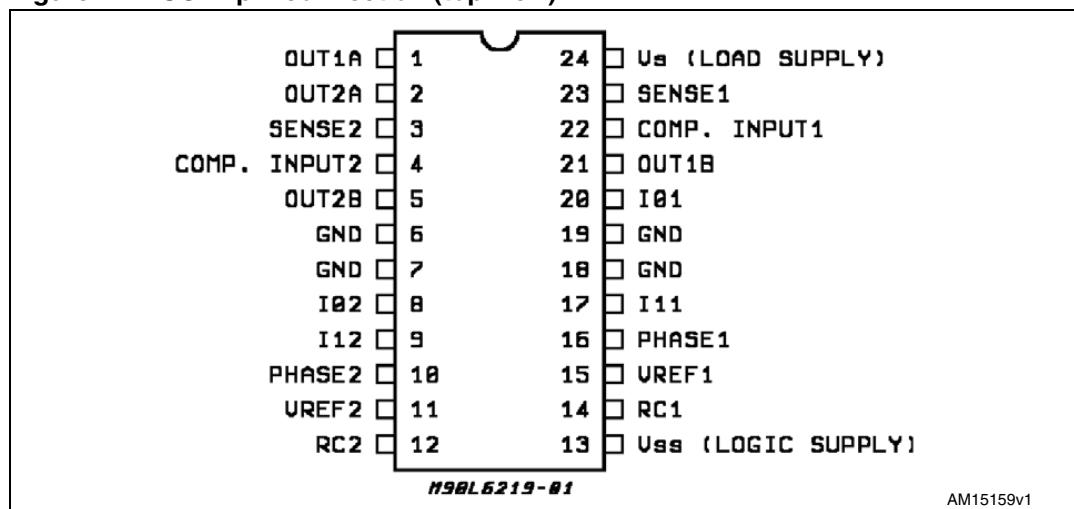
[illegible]

OUT1A 1
OUT2A 2
SENSE2 3
COMP. INPUT2 4
OUT2B 5
GND 6
GND 7
I02 8
I12 9
PHASE2 10
VREF2 11
RC2 12

24 Vs (LOAD SUPPLY)
23 SENSE1
22 COMP. INPUT1
21 OUT1B
20 I01
19 GND
18 GND
17 I11
16 PHASE1
15 VREF1
14 RC1
13 Vss (LOGIC SUPPLY)

M90L6219-01

AM15159v1